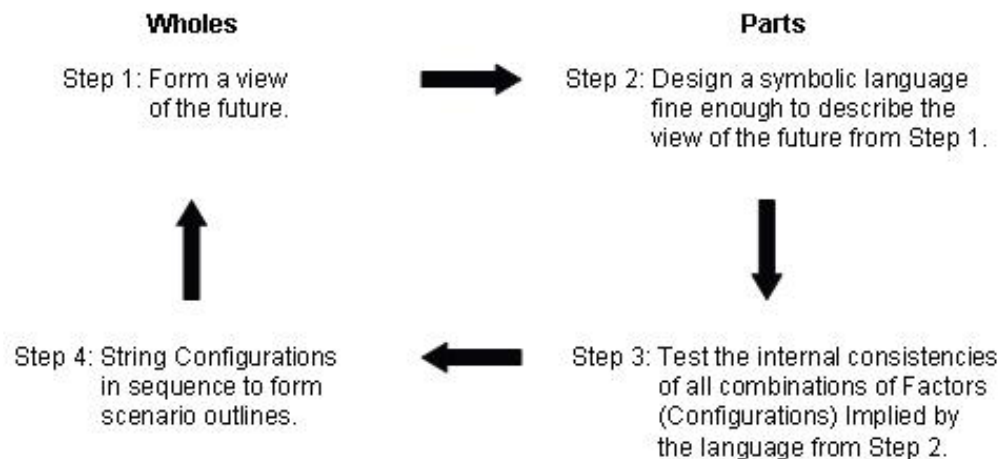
Wholes

Parts

Step 1: Form a view of the future.

Step 2: Design a symbolic language fine enough to describe the view of the future from Step 1.

Step 3: Test the internal consistencies of all combinations of Factors (Configurations) Implied by the language from Step 2.

Step 4: String Configurations in sequence to form scenario outlines.